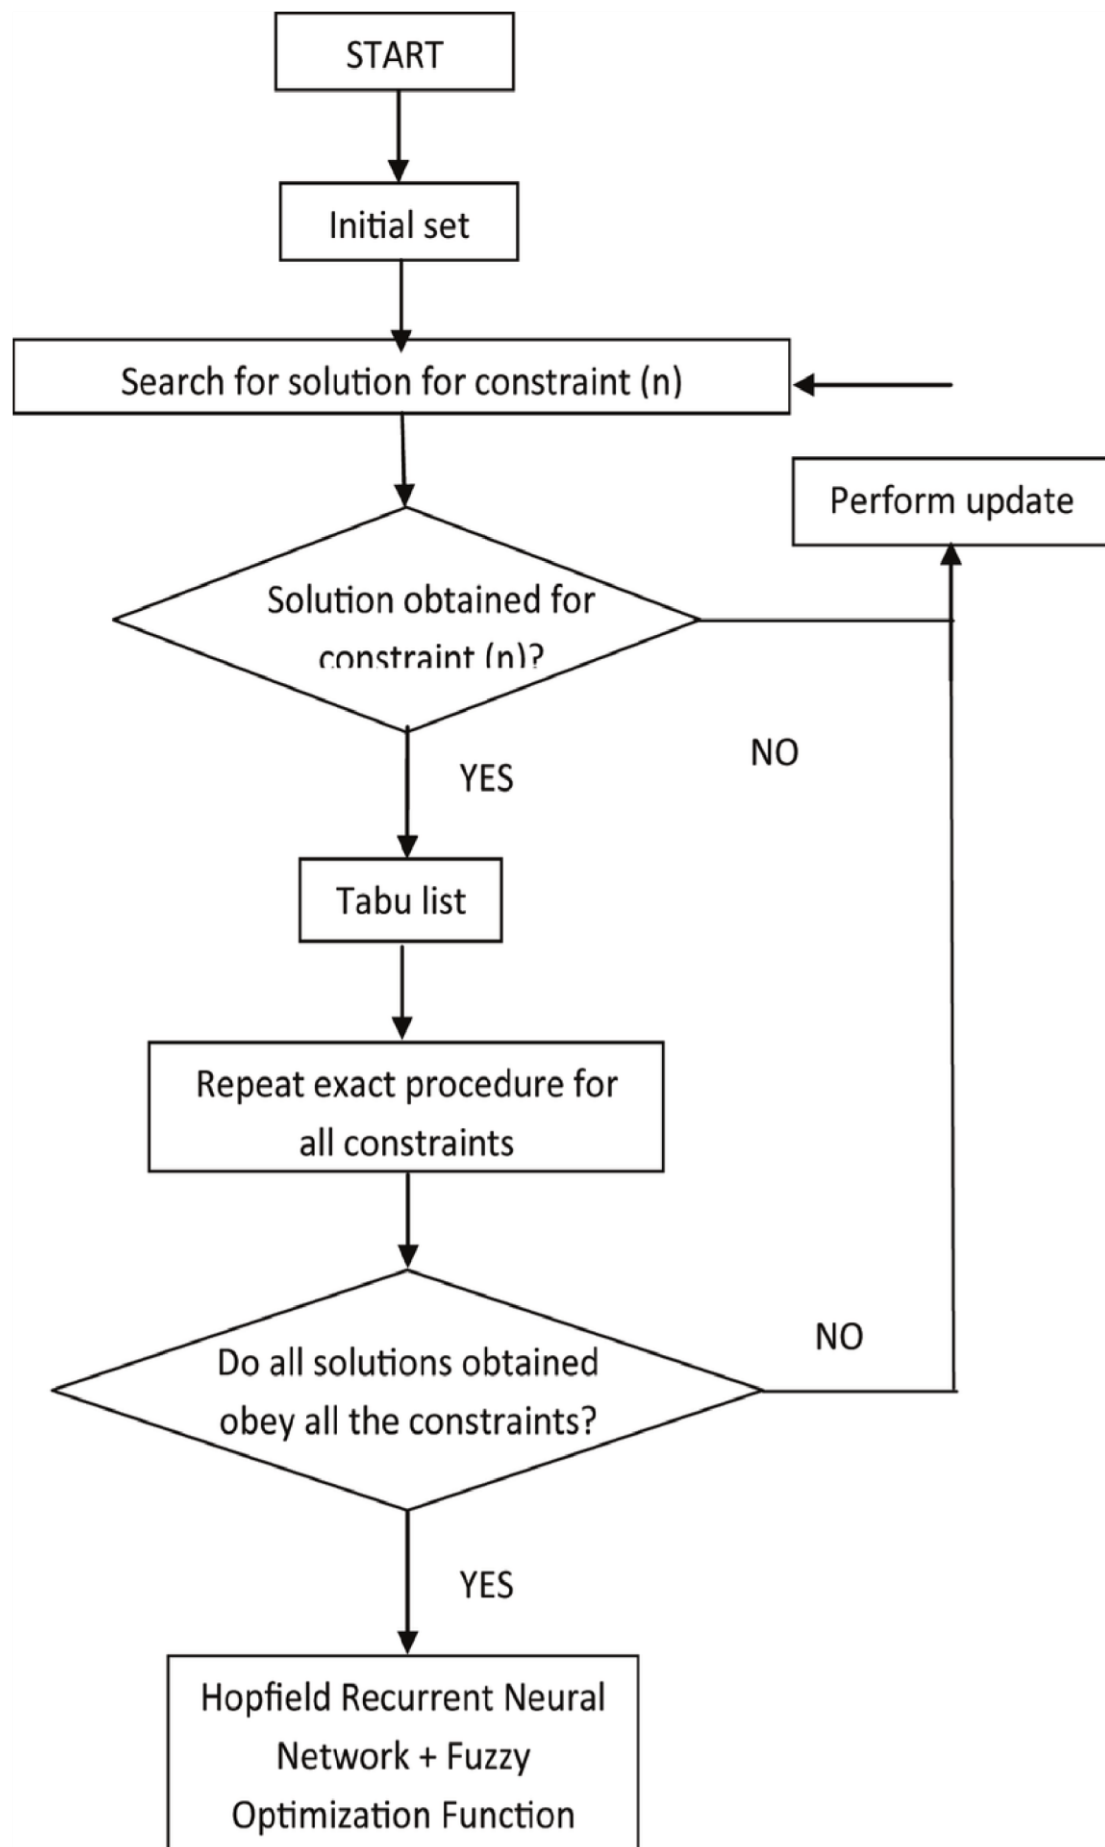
START

Initial set

Search for solution for constraint (n)

Perform update

Solution obtained for constraint (n)?

NO

YES

Tabu list

Repeat exact procedure for all constraints

NO

Do all solutions obtained obey all the constraints?

YES

Hopfield Recurrent Neural Network + Fuzzy Optimization Function